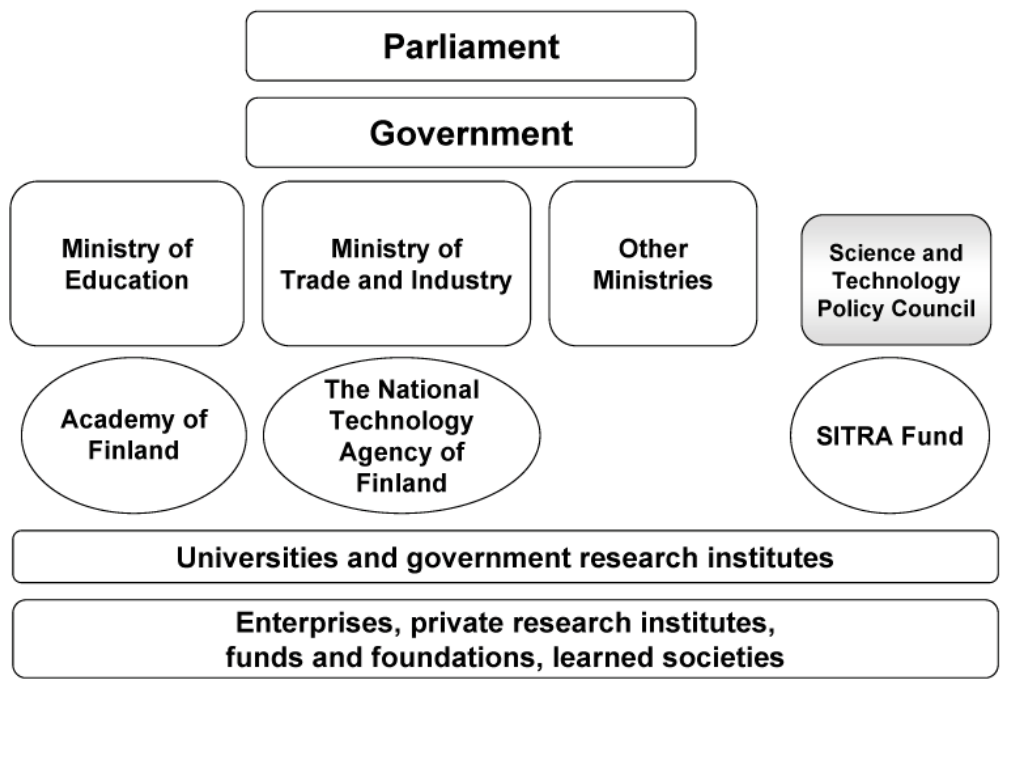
Parliament

Government

Ministry of Education

Ministry of Trade and Industry

Other Ministries

Science and Technology Policy Council

Academy of Finland

The National Technology Agency of Finland

SITRA Fund

Universities and government research institutes

Enterprises, private research institutes, funds and foundations, learned societies